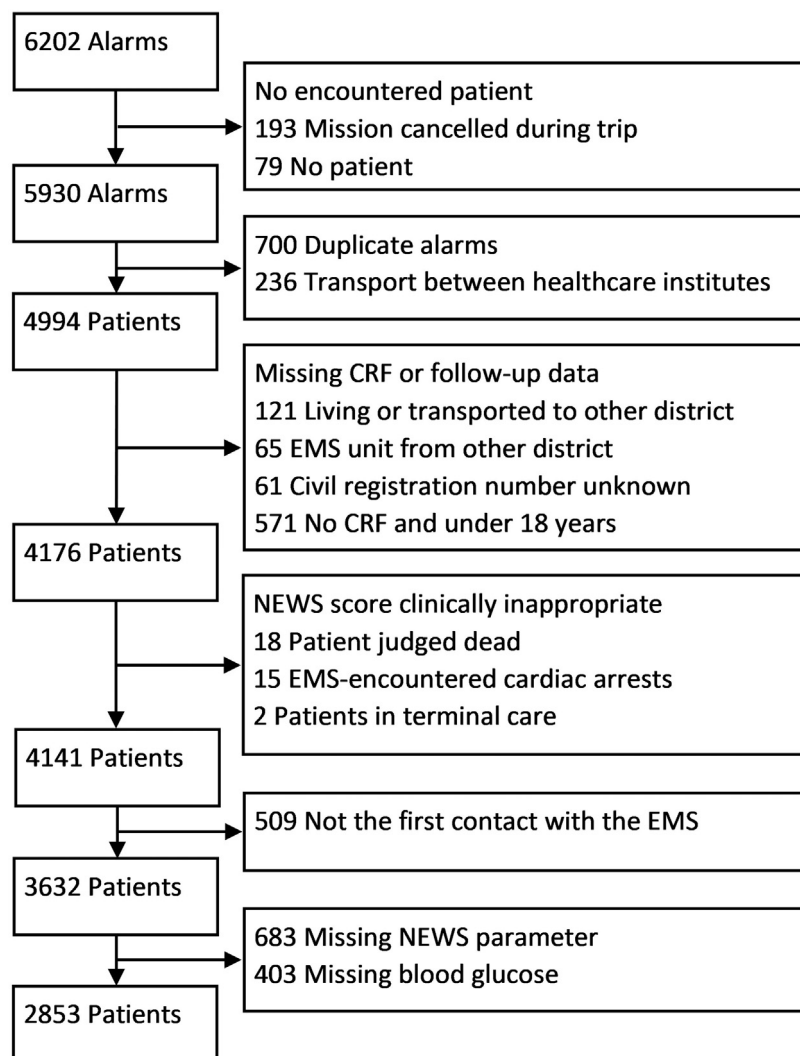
6202 Alarms

No encountered patient
193 Mission cancelled during trip
79 No patient

5930 Alarms

700 Duplicate alarms
236 Transport between healthcare institutes

4994 Patients

Missing CRF or follow-up data
121 Living or transported to other district
65 EMS unit from other district
61 Civil registration number unknown
571 No CRF and under 18 years

4176 Patients

NEWS score clinically inappropriate
18 Patient judged dead
15 EMS-encountered cardiac arrests
2 Patients in terminal care

4141 Patients

509 Not the first contact with the EMS

3632 Patients

683 Missing NEWS parameter
403 Missing blood glucose

2853 Patients